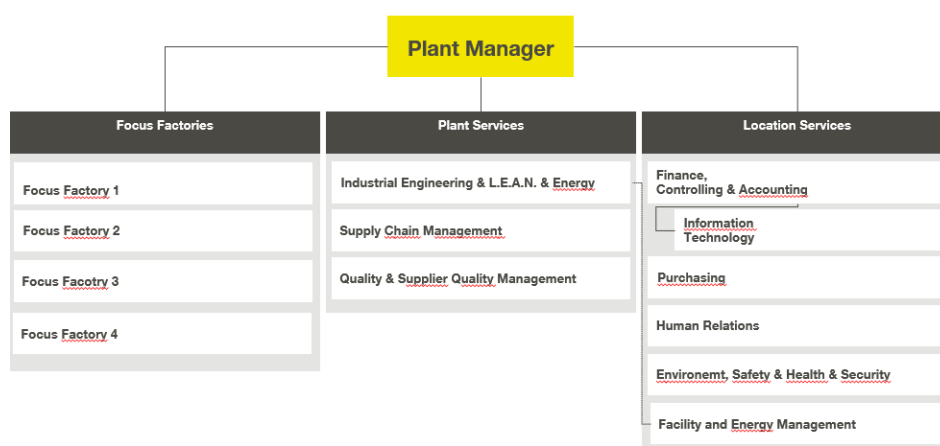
Plant Manager

Focus Factories

Focus Factory 1

Focus Factory 2

Focus Facotry 3

Focus Factory 4

Plant Services

Industrial Engineering & L.E.A.N. & Energy

Supply Chain Management

Quality & Supplier Quality Management

Location Services

Finance, Controlling & Accounting

Information Technology

Purchasing

Human Relations

Environemt, Safety & Health & Security

Facility and Energy Management